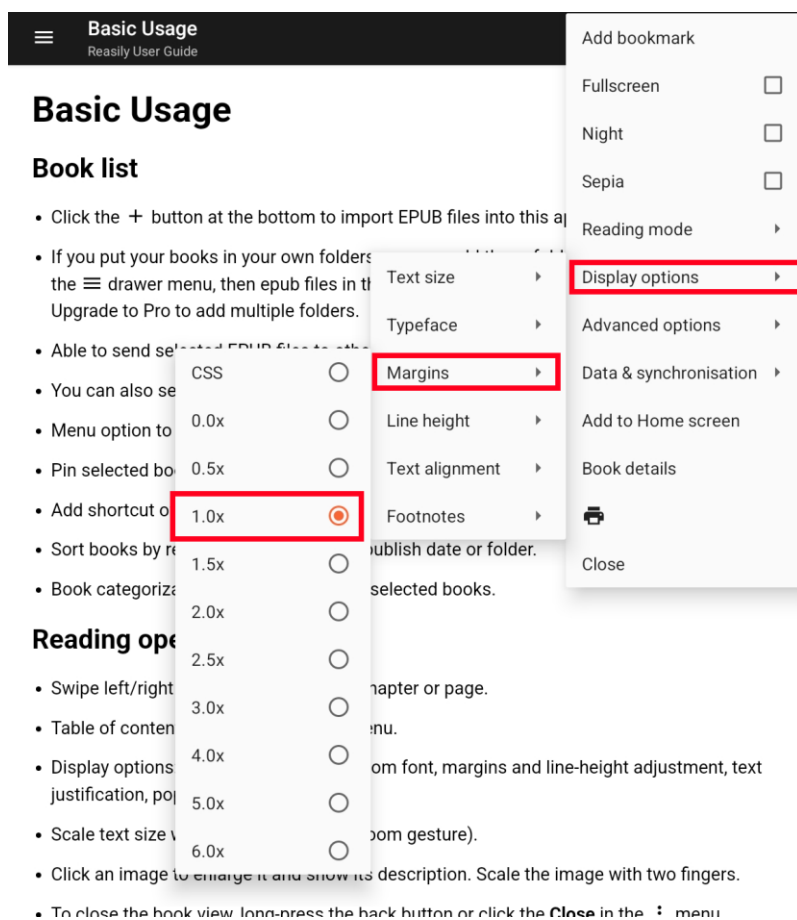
Basic Usage
Reasily User Guide

Basic Usage

Book list

• Click the + button at the bottom to import EPUB files into this a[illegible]
• If you put your books in your own folders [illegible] the ≡ drawer menu, then epub files in th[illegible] Upgrade to Pro to add multiple folders.
• Able to send se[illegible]
• You can also se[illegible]
• Menu option to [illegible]
• Pin selected bo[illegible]
• Add shortcut o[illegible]
• Sort books by r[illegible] publish date or folder.
• Book categoriz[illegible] selected books.

Reading ope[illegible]

• Swipe left/right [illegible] hapter or page.
• Table of conten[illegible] nu.
• Display options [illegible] om font, margins and line-height adjustment, text justification, pop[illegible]
• Scale text size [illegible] oom gesture).
• Click an image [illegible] description. Scale the image with two fingers.
• To close the book view, long-press the back button or click the Close in the ⋮ menu

Add bookmark
Fullscreen
Night
Sepia
Reading mode
Display options
Advanced options
Data & synchronisation
Add to Home screen
Book details
Close

Text size
Typeface
Margins
Line height
Text alignment
Footnotes

CSS
0.0x
0.5x
1.0x
1.5x
2.0x
2.5x
3.0x
4.0x
5.0x
6.0x